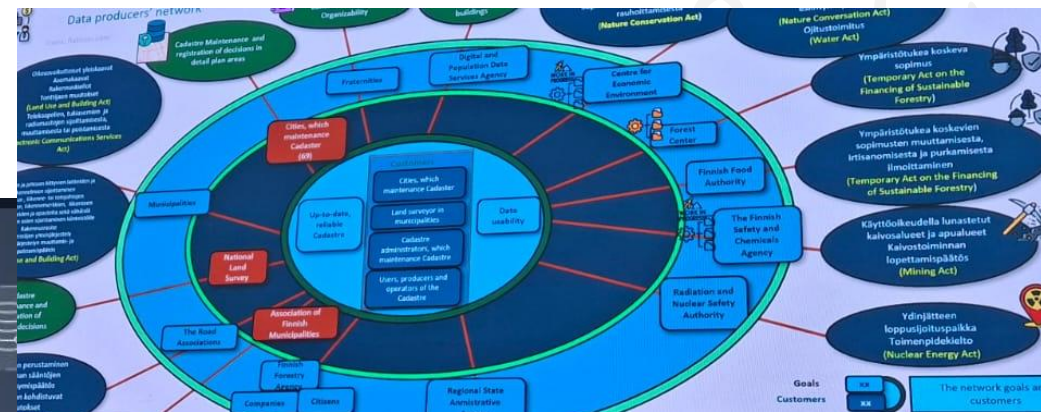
Data producers' network

Organizability

buildings

rauhoittamisesta
(Nature Conservation Act)

(Nature Conversation Act)
Ojitustoimitus
(Water Act)

Cadastre Maintenance and registration of decisions in detail plan areas

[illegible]
Asemakaava
Rakennuslupa
Tonttijaon muutokset
(Land Use and Building Act)
Telekaapelin, kaasuman ja radiomastojen sijoittaminen, muuttaminen ja poistaminen
Electronic Communications Services Act)

Fraternities

Digital and Population Data Services Agency

Centre for Economic Environment

Ympäristötukea koskeva sopimus
(Temporary Act on the Financing of Sustainable Forestry)

Ympäristötukea koskevien sopimusten muuttamisesta, irtisanomisesta ja purkamisesta ilmoittaminen
(Temporary Act on the Financing of Sustainable Forestry)

Cities, which maintenance Cadaster (69)

Forest Center

Finnish Food Authority

Cadastre

Cities, which maintenance Cadaster

Land surveyor in municipalities

Up-to-date, reliable Cadastre

Data usability

Cadastre administrators, which maintenance Cadastre

Users, producers and operators of the Cadastre

The Finnish Safety and Chemicals Agency

Käyttöoikeudella lunastetut kaivosalueet ja apualueet
Kaivostoiminnan lopettamispäätös
(Mining Act)

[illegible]
(Land and Building Act)

Municipalities

National Land Survey

Radiation and Nuclear Safety Authority

Cadastre maintenance and registration of decisions

Association of Finnish Municipalities

The Road Associations

Ydinjätteen loppusijoituspaikka
Toimenpidekielto
(Nuclear Energy Act)

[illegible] perustaminen
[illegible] säätöjen
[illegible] ympäristöön
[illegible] kohdistuvat
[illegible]

Finnish Forestry Agency

Companies

Citizens

Regional State Administrative

Goals
Customers

XX
XX

The network goals and customers